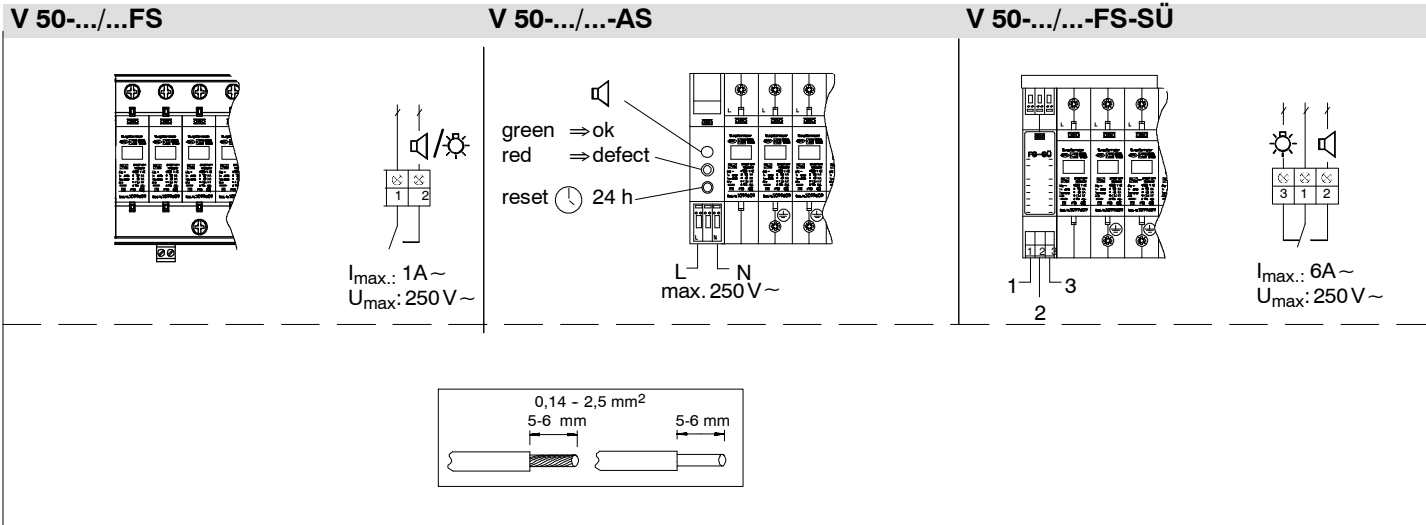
V 50-.../...FS

1 2

$I_{max.}$: 1A ~
$U_{max}$: 250 V ~

V 50-.../...-AS

green ⇒ ok
red ⇒ defect
reset 24 h

L N
max. 250 V ~

V 50-.../...-FS-SÜ

FS-SÜ

1 2 3

3 1 2

$I_{max.}$: 6A ~
$U_{max}$: 250 V ~

1
2
3

0,14 - 2,5 mm$^2$
5-6 mm
5-6 mm